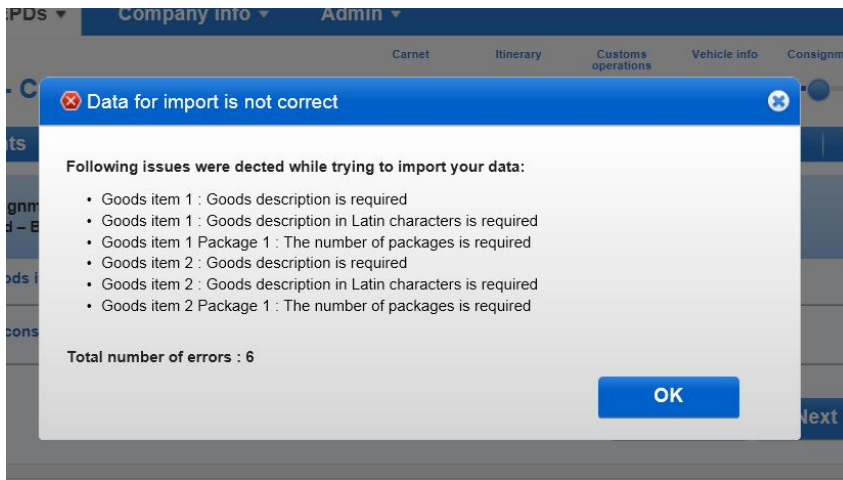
:PDs ▾ Company info ▾ Admin ▾

Carnet Itinerary Customs operations Vehicle info Consignm

- C

ts

ignm
d – B

ods i

cons

Data for import is not correct

Following issues were dected while trying to import your data:

- Goods item 1 : Goods description is required
- Goods item 1 : Goods description in Latin characters is required
- Goods item 1 Package 1 : The number of packages is required
- Goods item 2 : Goods description is required
- Goods item 2 : Goods description in Latin characters is required
- Goods item 2 Package 1 : The number of packages is required

Total number of errors : 6

OK

lext